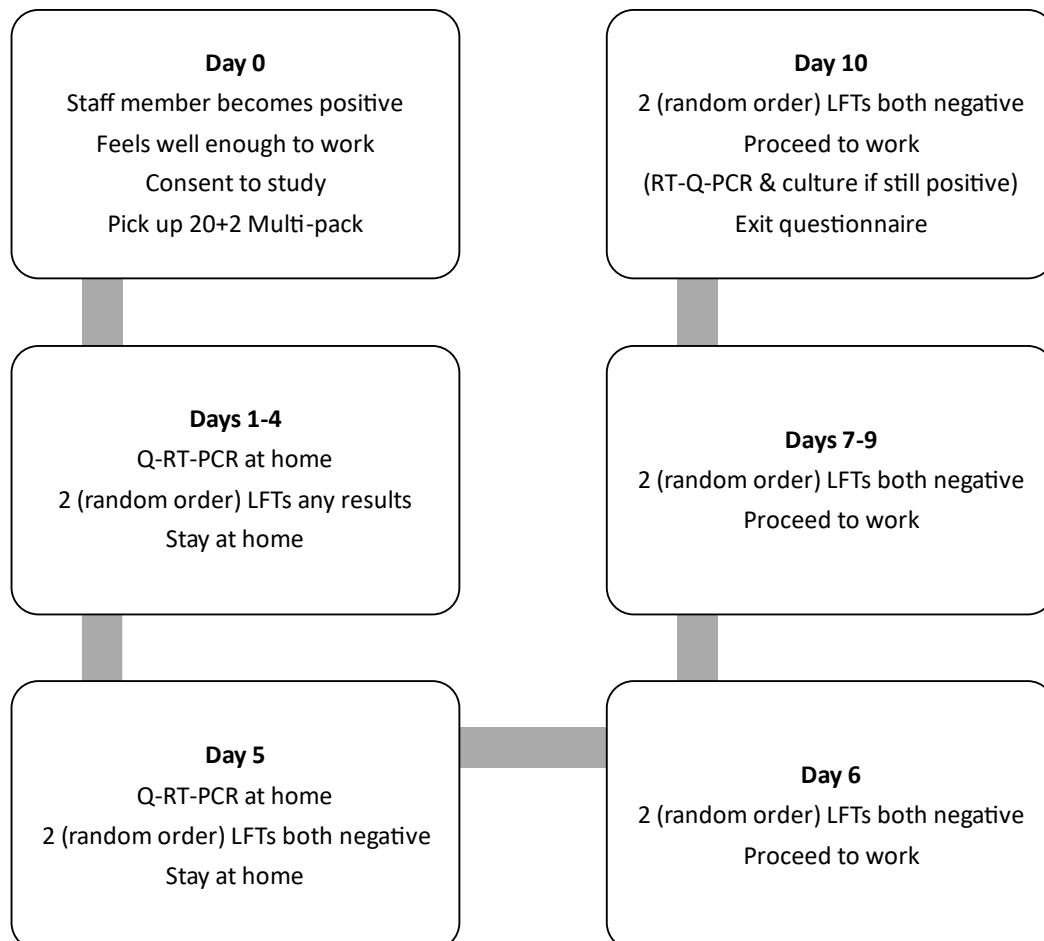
**Day 0**
Staff member becomes positive
Feels well enough to work
Consent to study
Pick up 20+2 Multi-pack

**Days 1-4**
Q-RT-PCR at home
2 (random order) LFTs any results
Stay at home

**Day 5**
Q-RT-PCR at home
2 (random order) LFTs both negative
Stay at home

**Day 6**
2 (random order) LFTs both negative
Proceed to work

**Days 7-9**
2 (random order) LFTs both negative
Proceed to work

**Day 10**
2 (random order) LFTs both negative
Proceed to work
(RT-Q-PCR & culture if still positive)
Exit questionnaire